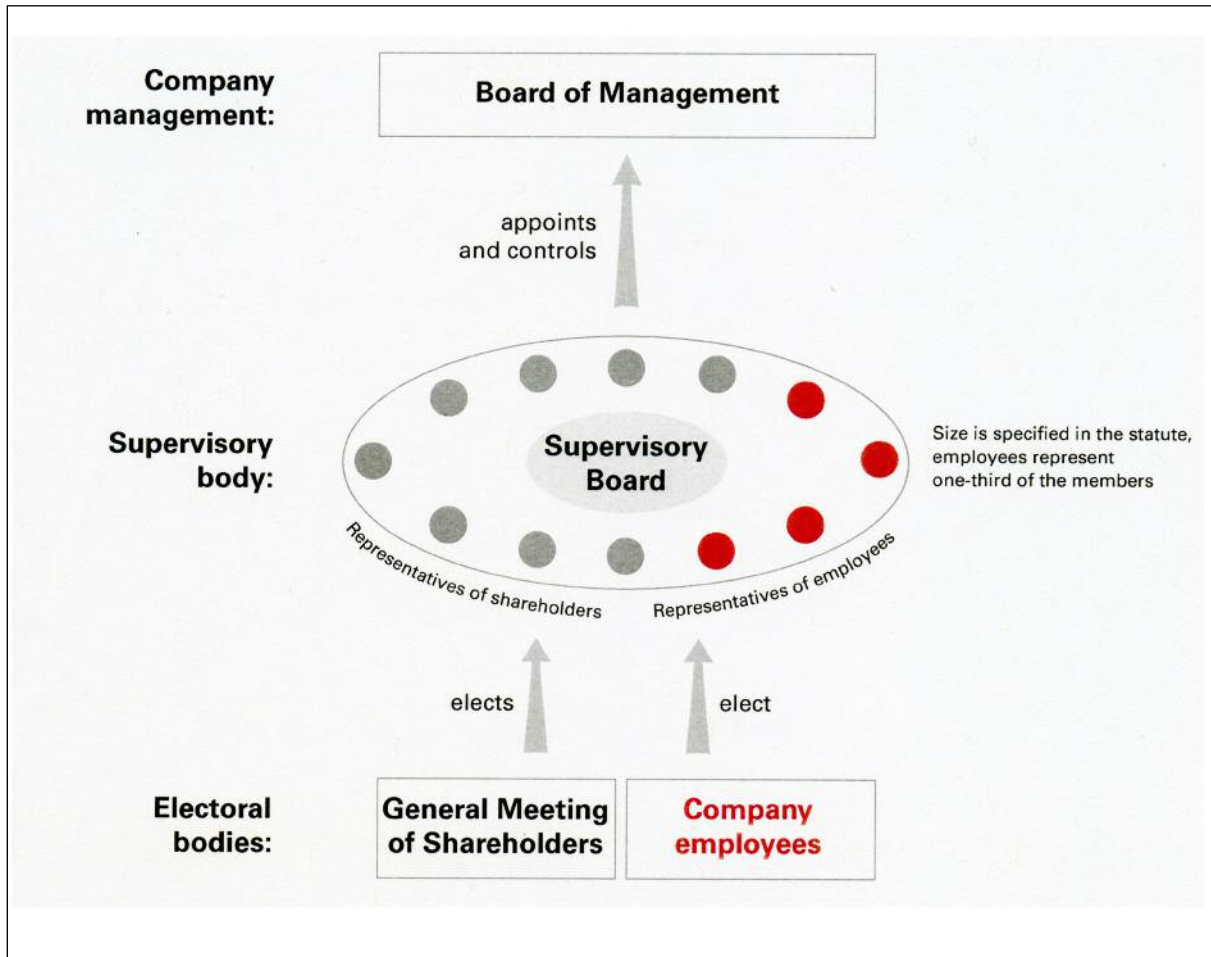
Company management:

Board of Management

appoints and controls

Supervisory body:

Supervisory Board

Size is specified in the statute, employees represent one-third of the members

Representatives of shareholders

Representatives of employees

elects

elect

Electoral bodies:

General Meeting of Shareholders

Company employees